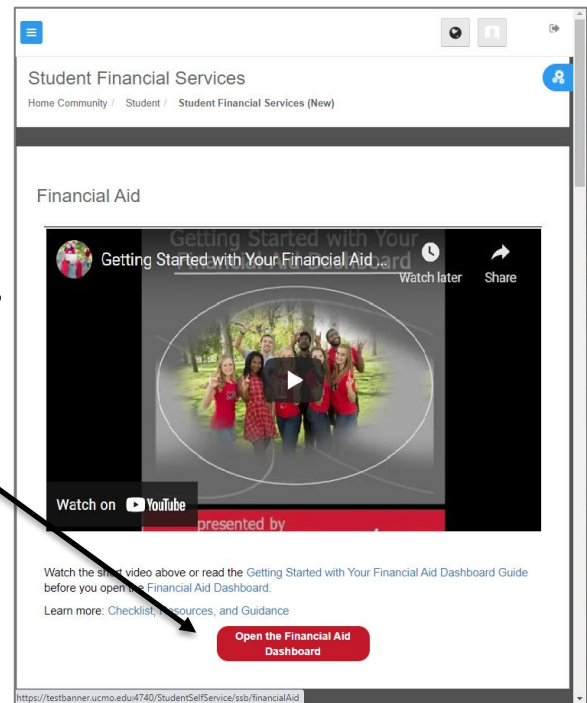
Student Financial Services

Home Community / Student / Student Financial Services (New)

Financial Aid

Getting Started with Your Financial Aid ...

Watch later

Share

Getting Started with Your

Watch on YouTube

presented by

Watch the short video above or read the Getting Started with Your Financial Aid Dashboard Guide before you open the Financial Aid Dashboard.

Learn more: Checklist, Resources, and Guidance

Open the Financial Aid Dashboard

https://testbanner.ucmo.edu:4740/StudentSelfService/ssb/financialAid